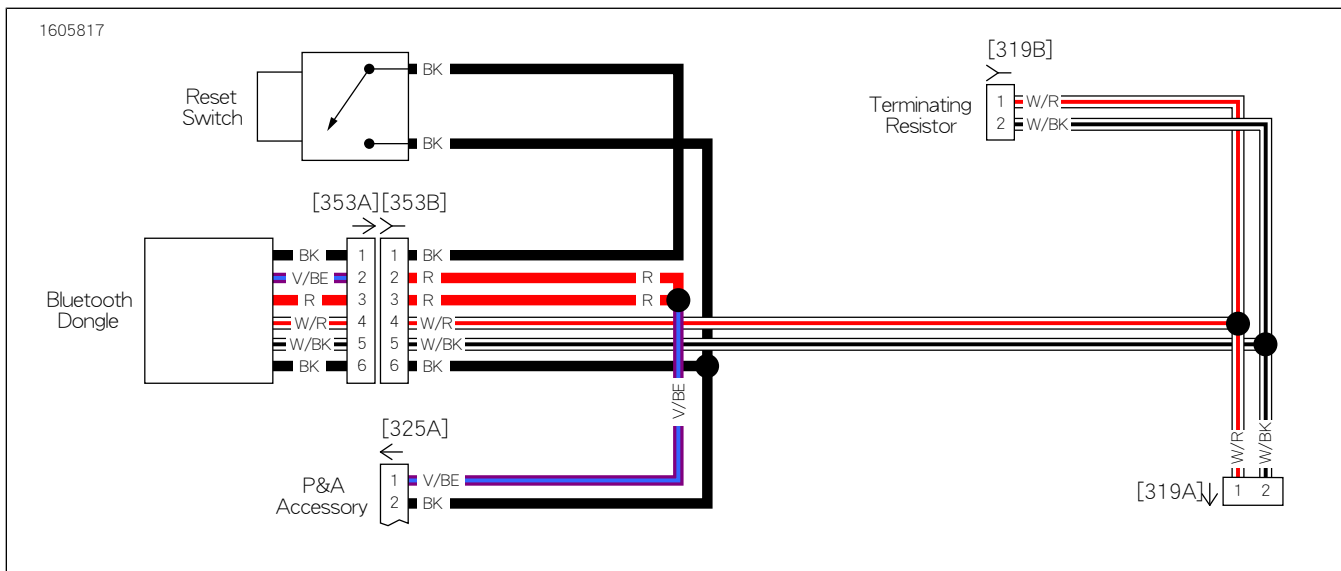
1605817

Reset Switch

BK

BK

[319B]

Terminating Resistor

1 W/R
2 W/BK

[353A][353B]

Bluetooth Dongle

BK 1 1 BK
V/BE 2 2 R
R 3 3 R
W/R 4 4 W/R
W/BK 5 5 W/BK
BK 6 6 BK

R

R

V/BE

[325A]

P&A Accessory

1 V/BE
2 BK

W/R

W/BK

[319A] 1 2